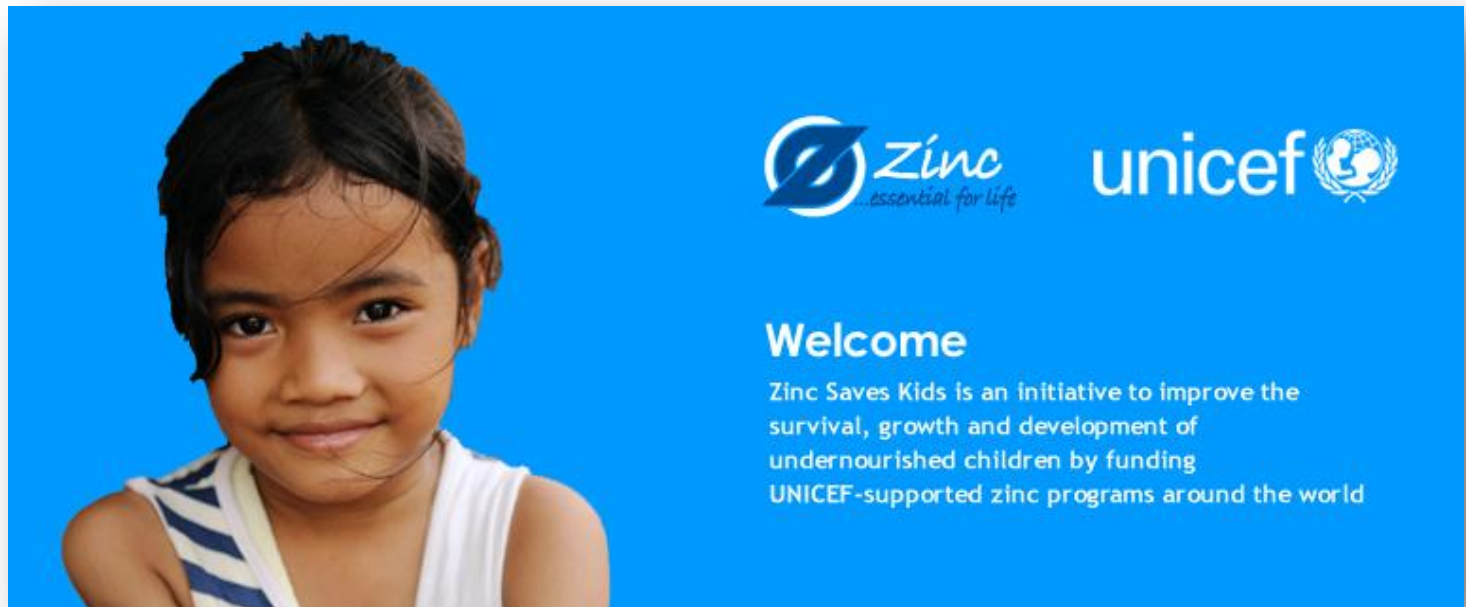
Zinc ...essential for life

unicef

Welcome

Zinc Saves Kids is an initiative to improve the survival, growth and development of undernourished children by funding UNICEF-supported zinc programs around the world